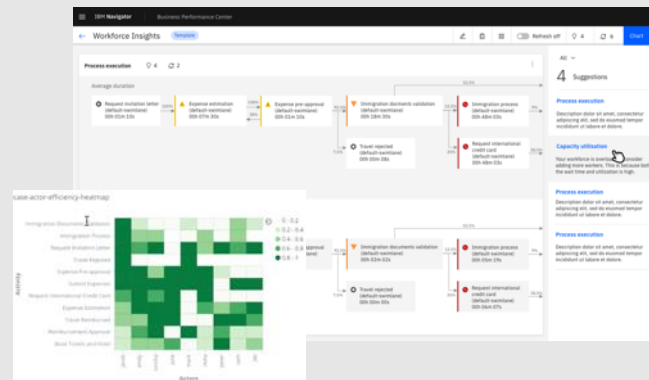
IBM Navigator Business Performance Center

Workforce Insights Template

Refresh off 4 6 Chat

Process execution 4 2

Average duration

Request invitation letter (default-swimlane) 00h 01m 10s

Expense estimation (default-swimlane) 00h 07m 30s

Expense pre-approval (default-swimlane) 00h 01m 10s

Immigration documents validation (default-swimlane) 00h 18m 30s

Immigration process (default-swimlane) 00h 48m 03s

Travel rejected (default-swimlane) 00h 00m 50s

Request international credit card (default-swimlane) 00h 48m 03s

Immigration documents validation (default-swimlane) 00h 02m 02s

Immigration process (default-swimlane) 00h 04m 03s

Travel rejected (default-swimlane) 00h 00m 50s

Request international credit card (default-swimlane) 00h 04m 07s

All

4 Suggestions

Process execution
Description dolor sit amet, consectetur adipiscing elit, sed do eiusmod tempor incididunt ut labore et dolore.

Capacity utilisation
Your workforce is overw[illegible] consider adding more workers. This is because both the wait time and utilisation is high.

Process execution
Description dolor sit amet, consectetur adipiscing elit, sed do eiusmod tempor incididunt ut labore et dolore.

Process execution
Description dolor sit amet, consectetur adipiscing elit, sed do eiusmod tempor incididunt ut labore et dolore.

case-actor-efficiency-heatmap

Immigration Documents Validation
Immigration Process
Request Invitation Letter
Travel Rejected
Expense Pre-approval
Submit Expenses
Request International Credit Card
Expense Estimation
Travel Reimbursed
Reimbursement Approval
Book Travels and Hotel

Activity

Actors

0 - 0.2
0.2 - 0.4
0.4 - 0.6
0.6 - 0.8
0.8 - 1